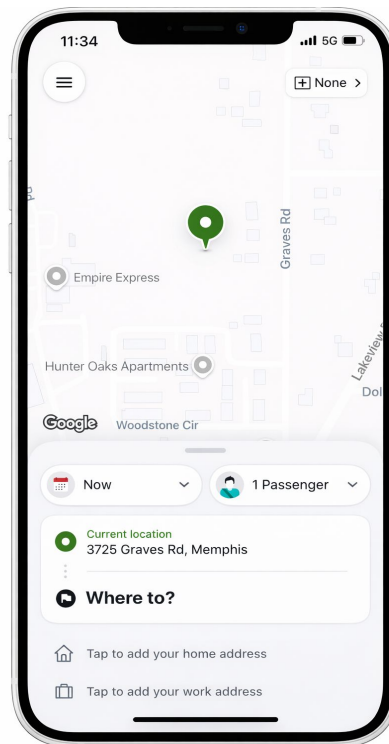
11:34

5G

None >

Rd

Graves Rd

Empire Express

Hunter Oaks Apartments

Lakeview

Dol

Google

Woodstone Cir

Now

1 Passenger

Current location
3725 Graves Rd, Memphis

Where to?

Tap to add your home address

Tap to add your work address